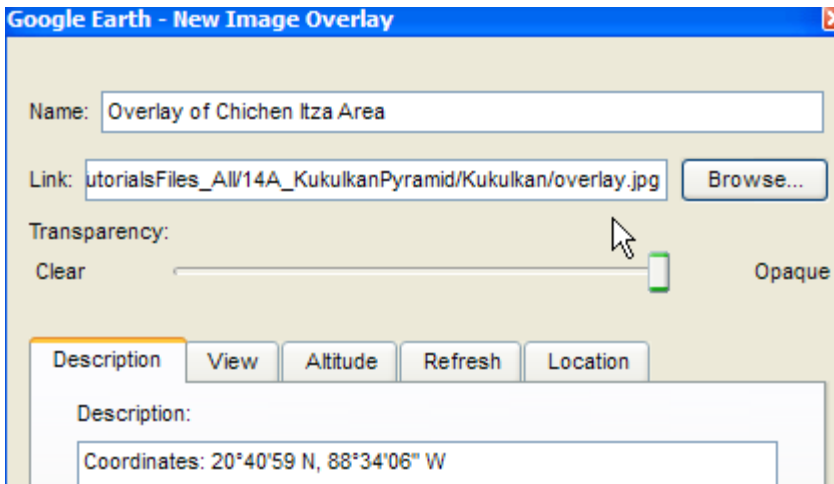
Google Earth - New Image Overlay

Name: Overlay of Chichen Itza Area

Link: utorialsFiles_All/14A_KukulkanPyramid/Kukulkan/overlay.jpg

Browse...

Transparency:

Clear

Opaque

Description

View

Altitude

Refresh

Location

Description:

Coordinates: 20°40'59 N, 88°34'06" W